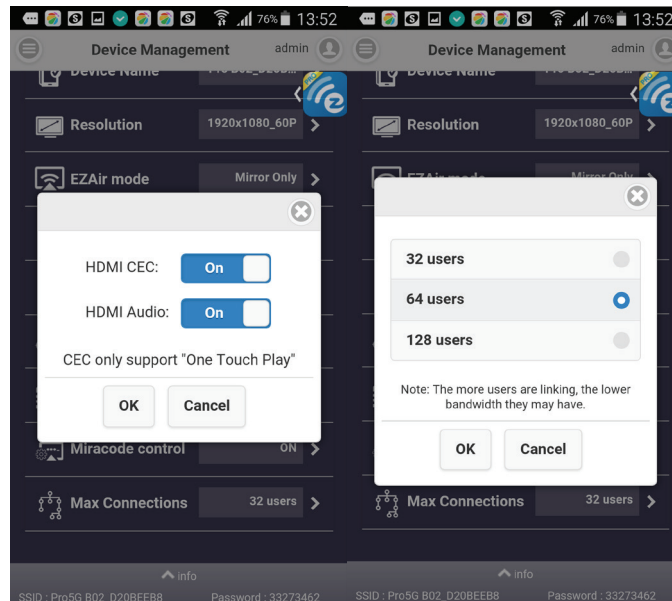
76% 13:52

Device Management admin

Device Name

Resolution 1920x1080_60P

EZAir mode Mirror Only

HDMI CEC: On

HDMI Audio: On

CEC only support "One Touch Play"

OK Cancel

Miracode control ON

Max Connections 32 users

info

SSID : Pro5G B02_D20BEEB8 Password : 33273462

76% 13:52

Device Management admin

Device Name

Resolution 1920x1080_60P

32 users

64 users

128 users

Note: The more users are linking, the lower bandwidth they may have.

OK Cancel

Max Connections 32 users

info

SSID : Pro5G B02_D20BEEB8 Password : 33273462